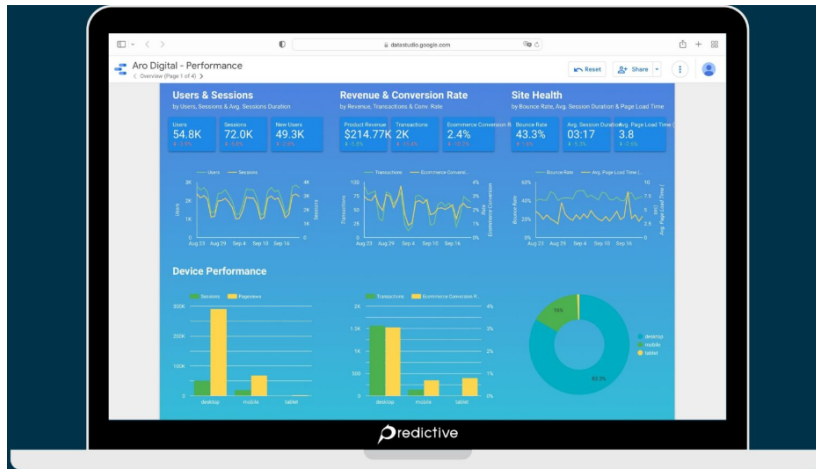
datastudio.google.com

Aro Digital - Performance
Overview (Page 1 of 4)

Reset
Share

Users & Sessions
by Users, Sessions & Avg. Sessions Duration

Users
54.8K

Sessions
72.0K

New Users
49.3K

Revenue & Conversion Rate
by Revenue, Transactions & Conv. Rate

Product Revenue
$214.77K

Transactions
2K

Ecommerce Conversion R.
2.4%

Site Health
by Bounce Rate, Avg. Session Duration & Page Load Time

Bounce Rate
43.3%

Avg. Session Duration
03:17

Avg. Page Load Time
3.8

Users Sessions
3K 2K 1K 0
4K 3K 2K 1K 0
Aug 23 Aug 29 Sep 4 Sep 10 Sep 16

Transactions Ecommerce Conversi.
75 50 25 0
4% 3% 2% 1% 0%
Aug 23 Aug 29 Sep 4 Sep 10 Sep 16

Bounce Rate Avg. Page Load Time
60% 40% 20% 0%
15 10 5 0
Aug 23 Aug 29 Sep 4 Sep 10 Sep 16

Device Performance

Sessions Pageviews
300K 200K 100K 0
desktop mobile tablet

Transactions Ecommerce Conversion R.
1.5K 1K 500 0
4% 3% 2% 1% 0%
desktop mobile tablet

16%
83.5%
desktop
mobile
tablet

predictive